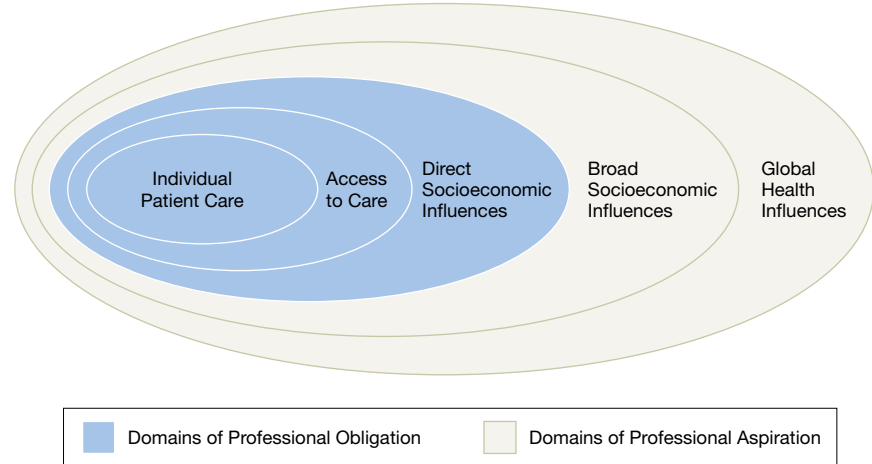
Individual Patient Care

Access to Care

Direct Socioeconomic Influences

Broad Socioeconomic Influences

Global Health Influences

Domains of Professional Obligation

Domains of Professional Aspiration